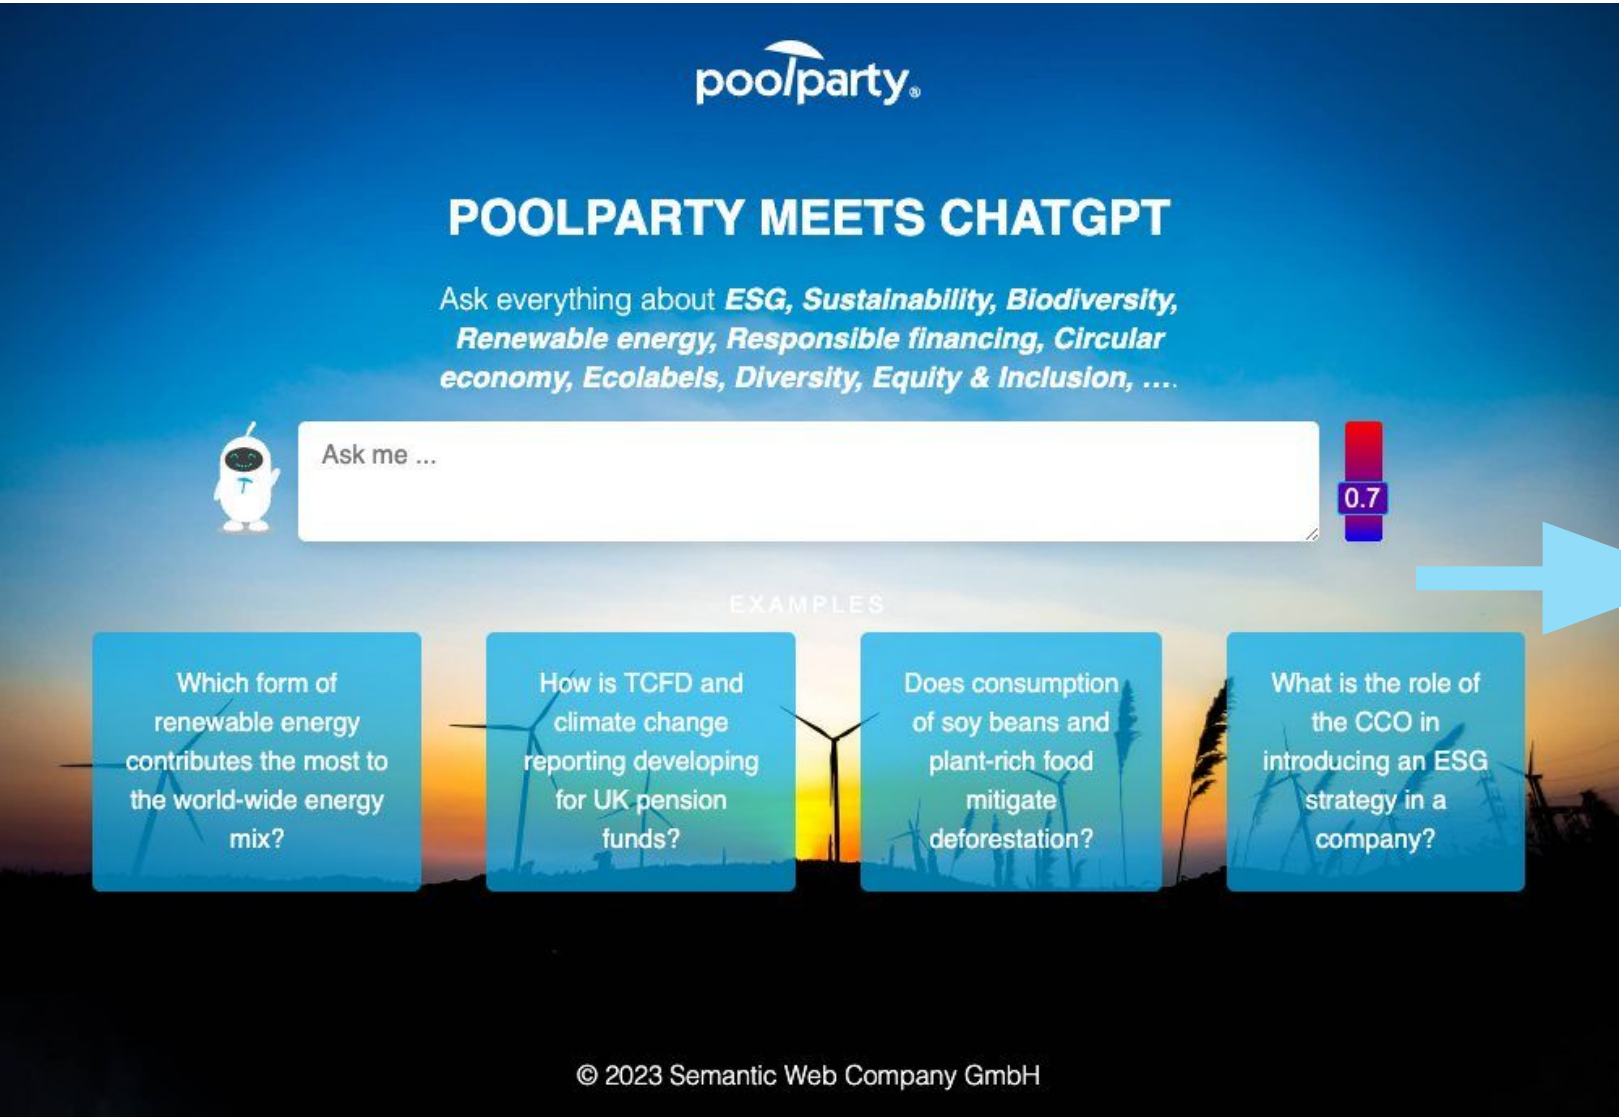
poolparty

POOLPARTY MEETS CHATGPT

Ask everything about ***ESG, Sustainability, Biodiversity, Renewable energy, Responsible financing, Circular economy, Ecolabels, Diversity, Equity & Inclusion, …***.

Ask me ...

0.7

EXAMPLES

Which form of renewable energy contributes the most to the world-wide energy mix?

How is TCFD and climate change reporting developing for UK pension funds?

Does consumption of soy beans and plant-rich food mitigate deforestation?

What is the role of the CCO in introducing an ESG strategy in a company?

© 2023 Semantic Web Company GmbH